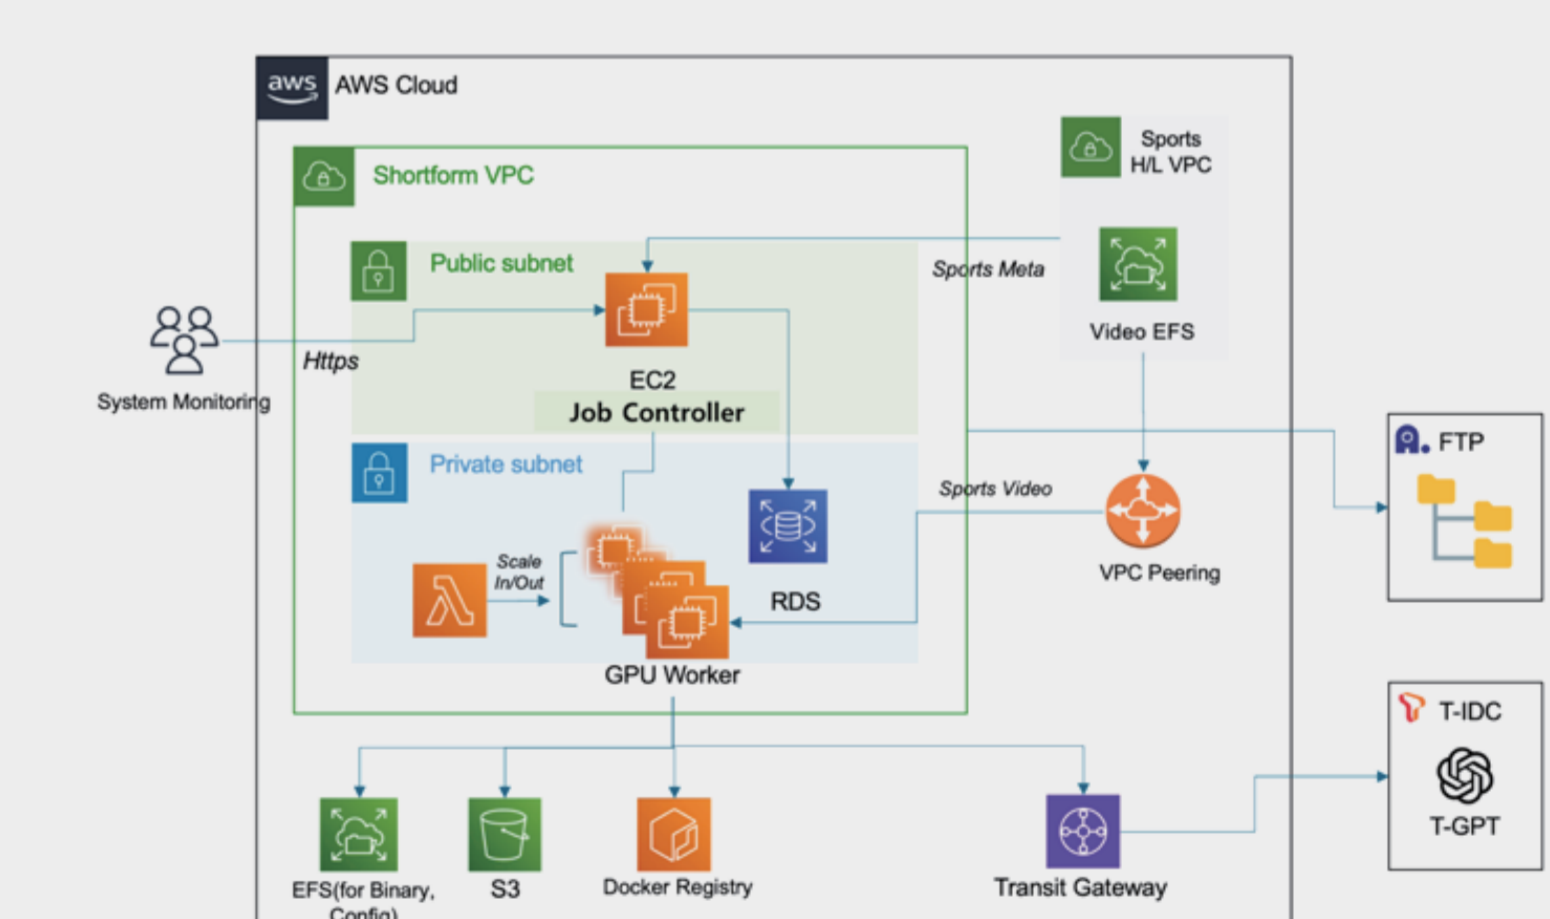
aws AWS Cloud

Shortform VPC

Sports H/L VPC

Public subnet

Sports Meta

Video EFS

System Monitoring

Https

EC2

Job Controller

Private subnet

Sports Video

VPC Peering

FTP

Scale In/Out

RDS

GPU Worker

T-IDC

T-GPT

EFS(for Binary, Config)

S3

Docker Registry

Transit Gateway